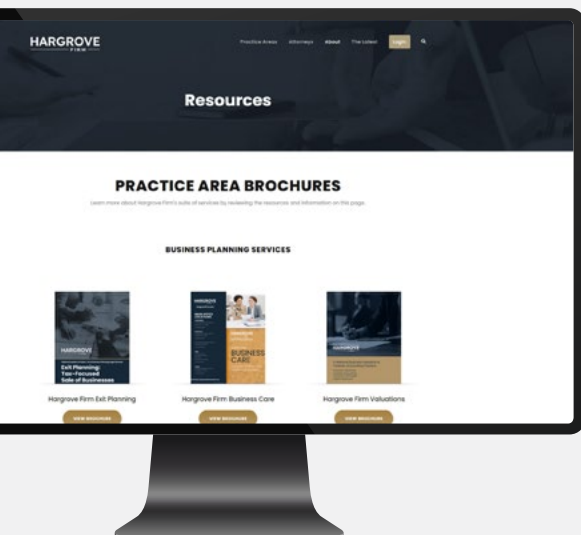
HARGROVE
FIRM

Practice Areas Attorneys About The Latest Login

Resources

PRACTICE AREA BROCHURES

Learn more about Hargrove Firm's suite of services by reviewing the resources and information on this page.

BUSINESS PLANNING SERVICES

HARGROVE
Exit Planning: Tax-Focused Sale of Businesses

Hargrove Firm Exit Planning

VIEW BROCHURE

HARGROVE
BUSINESS CARE

Hargrove Firm Business Care

VIEW BROCHURE

HARGROVE

Hargrove Firm Valuations

VIEW BROCHURE